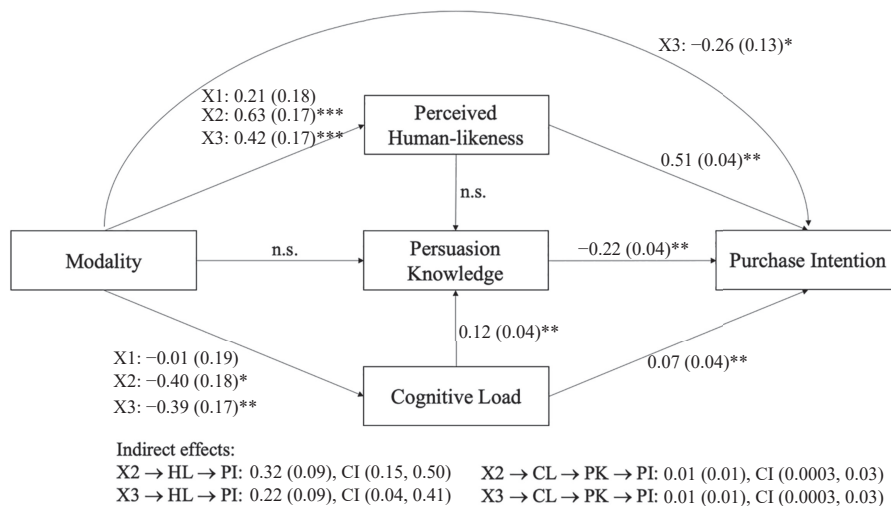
X3: −0.26 (0.13)*

X1: 0.21 (0.18)
X2: 0.63 (0.17)***
X3: 0.42 (0.17)***

Perceived Human-likeness

0.51 (0.04)**

n.s.

Modality

n.s.

Persuasion Knowledge

−0.22 (0.04)**

Purchase Intention

0.12 (0.04)**

X1: −0.01 (0.19)
X2: −0.40 (0.18)*
X3: −0.39 (0.17)**

Cognitive Load

0.07 (0.04)**

Indirect effects:
X2 → HL → PI: 0.32 (0.09), CI (0.15, 0.50)
X3 → HL → PI: 0.22 (0.09), CI (0.04, 0.41)
X2 → CL → PK → PI: 0.01 (0.01), CI (0.0003, 0.03)
X3 → CL → PK → PI: 0.01 (0.01), CI (0.0003, 0.03)